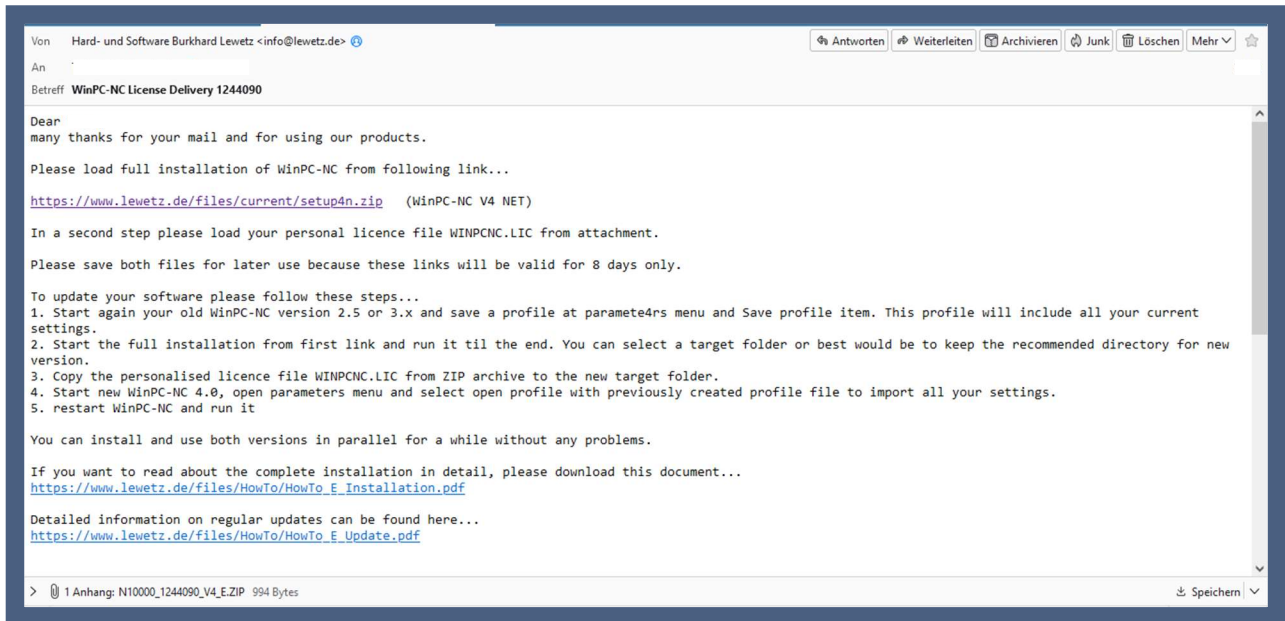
Von Hard- und Software Burkhard Lewetz <info@lewetz.de>

Antworten | Weiterleiten | Archivieren | Junk | Löschen | Mehr

An

Betreff WinPC-NC License Delivery 1244090

Dear
many thanks for your mail and for using our products.

Please load full installation of WinPC-NC from following link...

https://www.lewetz.de/files/current/setup4n.zip (WinPC-NC V4 NET)

In a second step please load your personal licence file WINPCNC.LIC from attachment.

Please save both files for later use because these links will be valid for 8 days only.

To update your software please follow these steps...
1. Start again your old WinPC-NC version 2.5 or 3.x and save a profile at paramete4rs menu and Save profile item. This profile will include all your current settings.
2. Start the full installation from first link and run it til the end. You can select a target folder or best would be to keep the recommended directory for new version.
3. Copy the personalised licence file WINPCNC.LIC from ZIP archive to the new target folder.
4. Start new WinPC-NC 4.0, open parameters menu and select open profile with previously created profile file to import all your settings.
5. restart WinPC-NC and run it

You can install and use both versions in parallel for a while without any problems.

If you want to read about the complete installation in detail, please download this document...
https://www.lewetz.de/files/HowTo/HowTo_E_Installation.pdf

Detailed information on regular updates can be found here...
https://www.lewetz.de/files/HowTo/HowTo_E_Update.pdf

1 Anhang: N10000_1244090_V4_E.ZIP 994 Bytes

Speichern